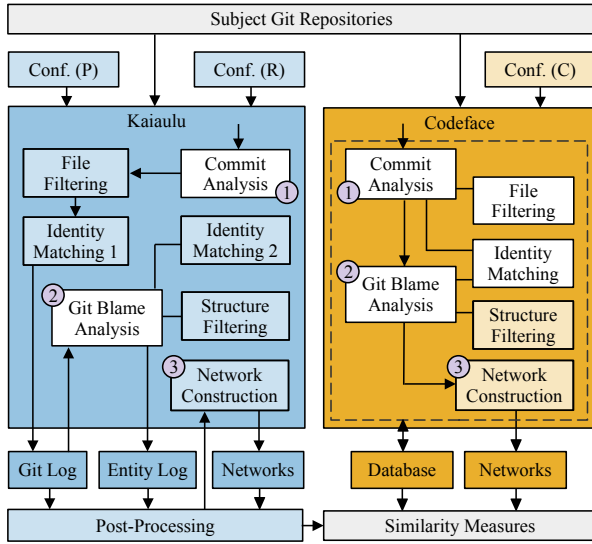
Subject Git Repositories

Conf. (P)

Conf. (R)

Conf. (C)

Kaiaulu

File Filtering

Commit Analysis

1

Identity Matching 1

Identity Matching 2

2

Git Blame Analysis

Structure Filtering

3

Network Construction

Codeface

Commit Analysis

1

File Filtering

Identity Matching

2

Git Blame Analysis

Structure Filtering

3

Network Construction

Git Log

Entity Log

Networks

Database

Networks

Post-Processing

Similarity Measures